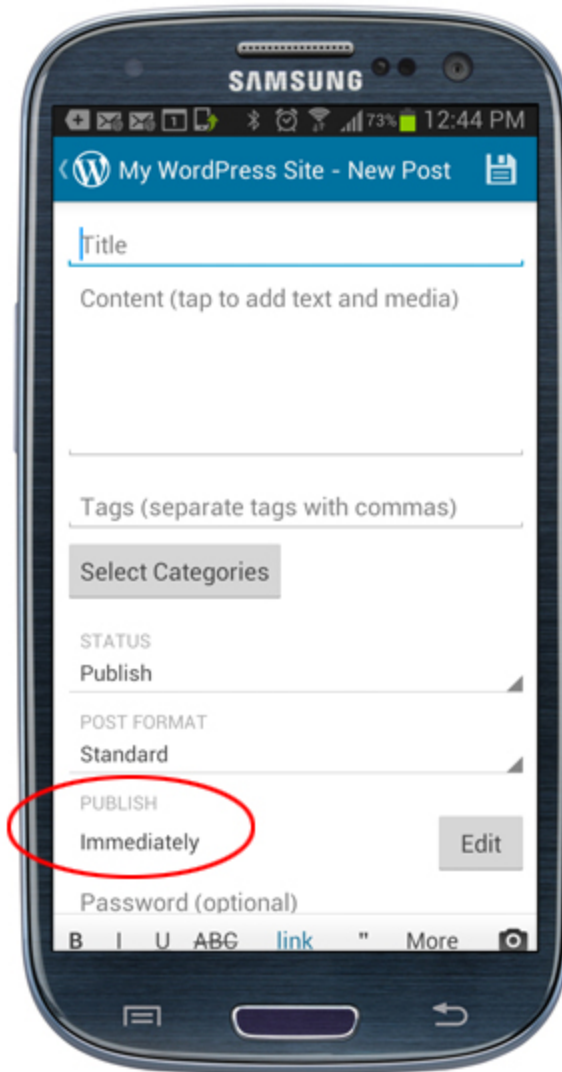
SAMSUNG

73% 12:44 PM

My WordPress Site - New Post

Title

Content (tap to add text and media)

Tags (separate tags with commas)

Select Categories

STATUS

Publish

POST FORMAT

Standard

PUBLISH

Immediately

Edit

Password (optional)

B I U ABC link " More